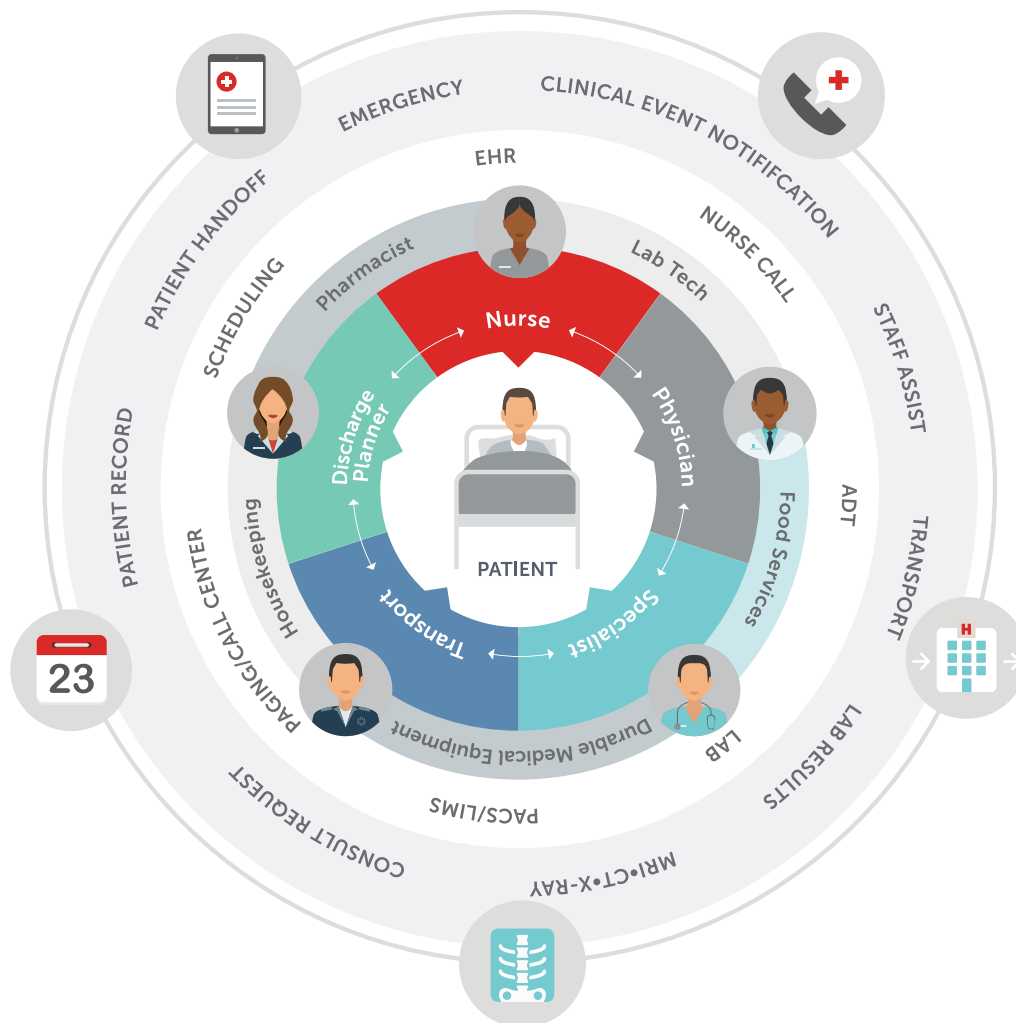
EMERGENCY
CLINICAL EVENT NOTIFIFCATION
PATIENT HANDOFF
EHR
NURSE CALL
SCHEDULING
Pharmacist
Lab Tech
STAFF ASSIST
Nurse
Discharge Planner
Physician
PATIENT RECORD
ADT
Food Services
Housekeeping
PATIENT
TRANSPORT
PAGING/CALL CENTER
Transport
Specialist
23
Durable Medical Equipment
LAB
LAB RESULTS
PACS/LIMS
CONSULT REQUEST
MRI•CT•X-RAY